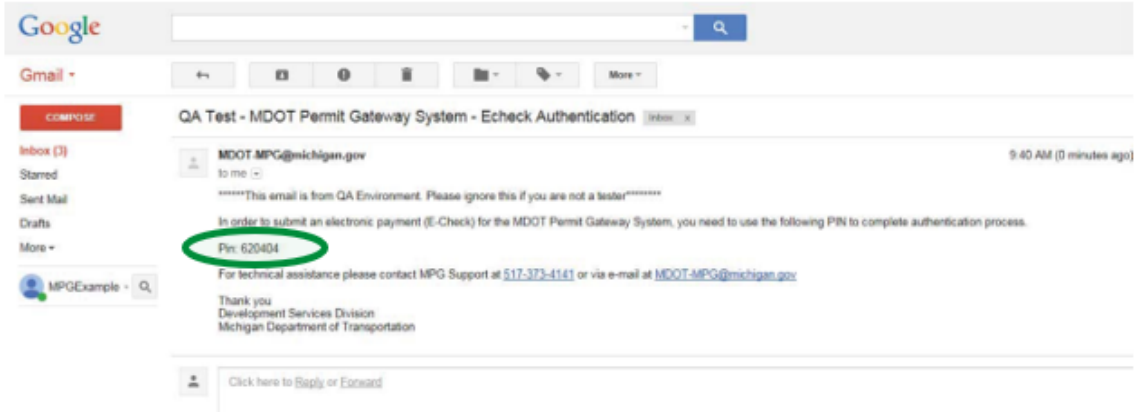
Google

Gmail ▾

More ▾

COMPOSE

Inbox (3)
Starred
Sent Mail
Drafts
More ▾

MPGExample ▾

QA Test - MDOT Permit Gateway System - Echeck Authentication Inbox x

MDOT-MPG@michigan.gov
to me

9:40 AM (0 minutes ago)

******This email is from QA Environment. Please ignore this if you are not a tester********

In order to submit an electronic payment (E-Check) for the MDOT Permit Gateway System, you need to use the following PIN to complete authentication process.

Pin: 620404

For technical assistance please contact MPG Support at 517-373-4141 or via e-mail at MDOT-MPG@michigan.gov

Thank you
Development Services Division
Michigan Department of Transportation

Click here to Reply or Forward